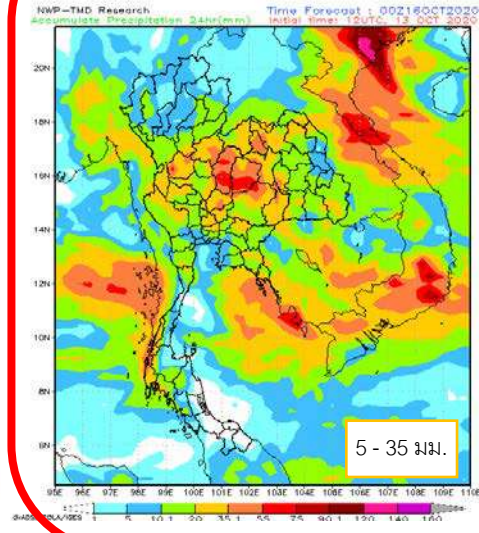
NWP-TMD Research
Accumulate Precipitation 24hr(mm)
Time Forecast : 00Z16OCT2020
Initial time: 12UTC, 13 OCT 2020

20N
18N
16N
14N
12N
10N
8N
6N

95E 96E 97E 98E 99E 100E 101E 102E 103E 104E 105E 106E 107E 108E 109E 110E

1 5 10 20 35 55 75 90 120 140 160

5 - 35 มม.

GrADS: COLA/IGES